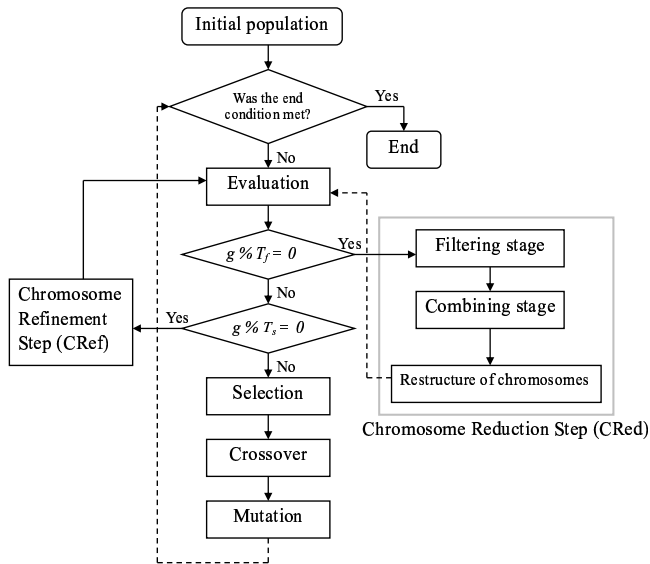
Initial population

Was the end condition met?

Yes

End

No

Evaluation

$g \% T_f = 0$

Yes

Filtering stage

Combining stage

Restructure of chromosomes

Chromosome Reduction Step (CRed)

No

Chromosome Refinement Step (CRef)

Yes

$g \% T_s = 0$

No

Selection

Crossover

Mutation